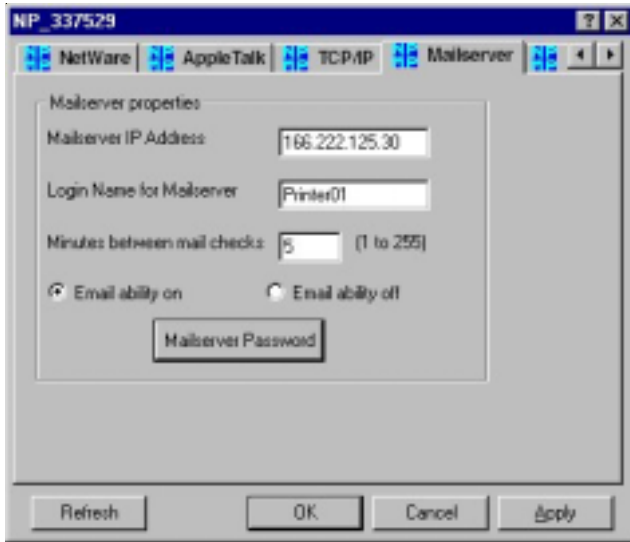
NP_337529

? ×

NetWare | AppleTalk | TCP/IP | Mailserver

Mailserver properties

Mailserver IP Address 166.222.125.30

Login Name for Mailserver Printer01

Minutes between mail checks 5 (1 to 255)

Email ability on Email ability off

Mailserver Password

Refresh OK Cancel Apply